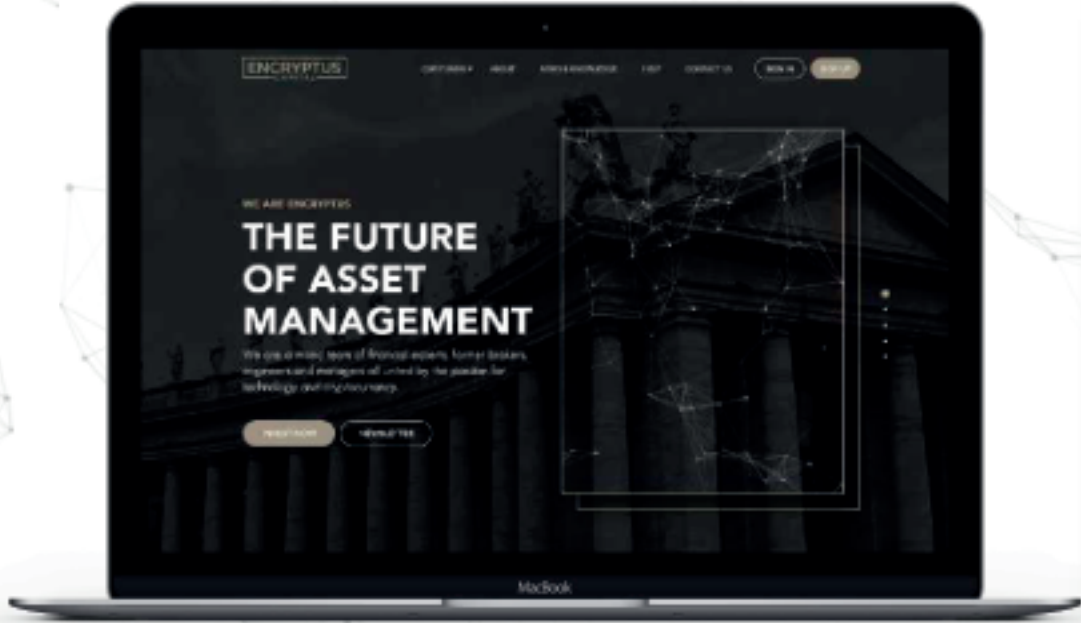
ENCRYPTUS

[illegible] ABOUT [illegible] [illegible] CONTACT US SIGN IN SIGN UP

WE ARE ENCRYPTUS

THE FUTURE OF ASSET MANAGEMENT

We are a mixed team of financial experts, former brokers, engineers and managers all united by the passion for technology and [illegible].

INVEST NOW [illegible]

MacBook